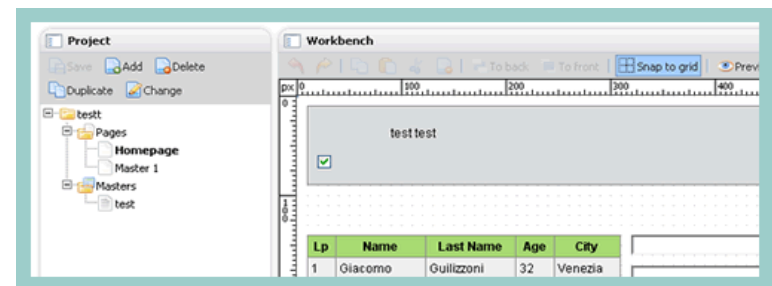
Project

Save Add Delete

Duplicate Change

testt
Pages
Homepage
Master 1
Masters
test

Workbench

To back To front Snap to grid Previ

px 0 100 200 300 400

0

100

test test

| Lp | Name | Last Name | Age | City |
|---|---|---|---|---|
| 1 | Giacomo | Guilizzoni | 32 | Venezia |